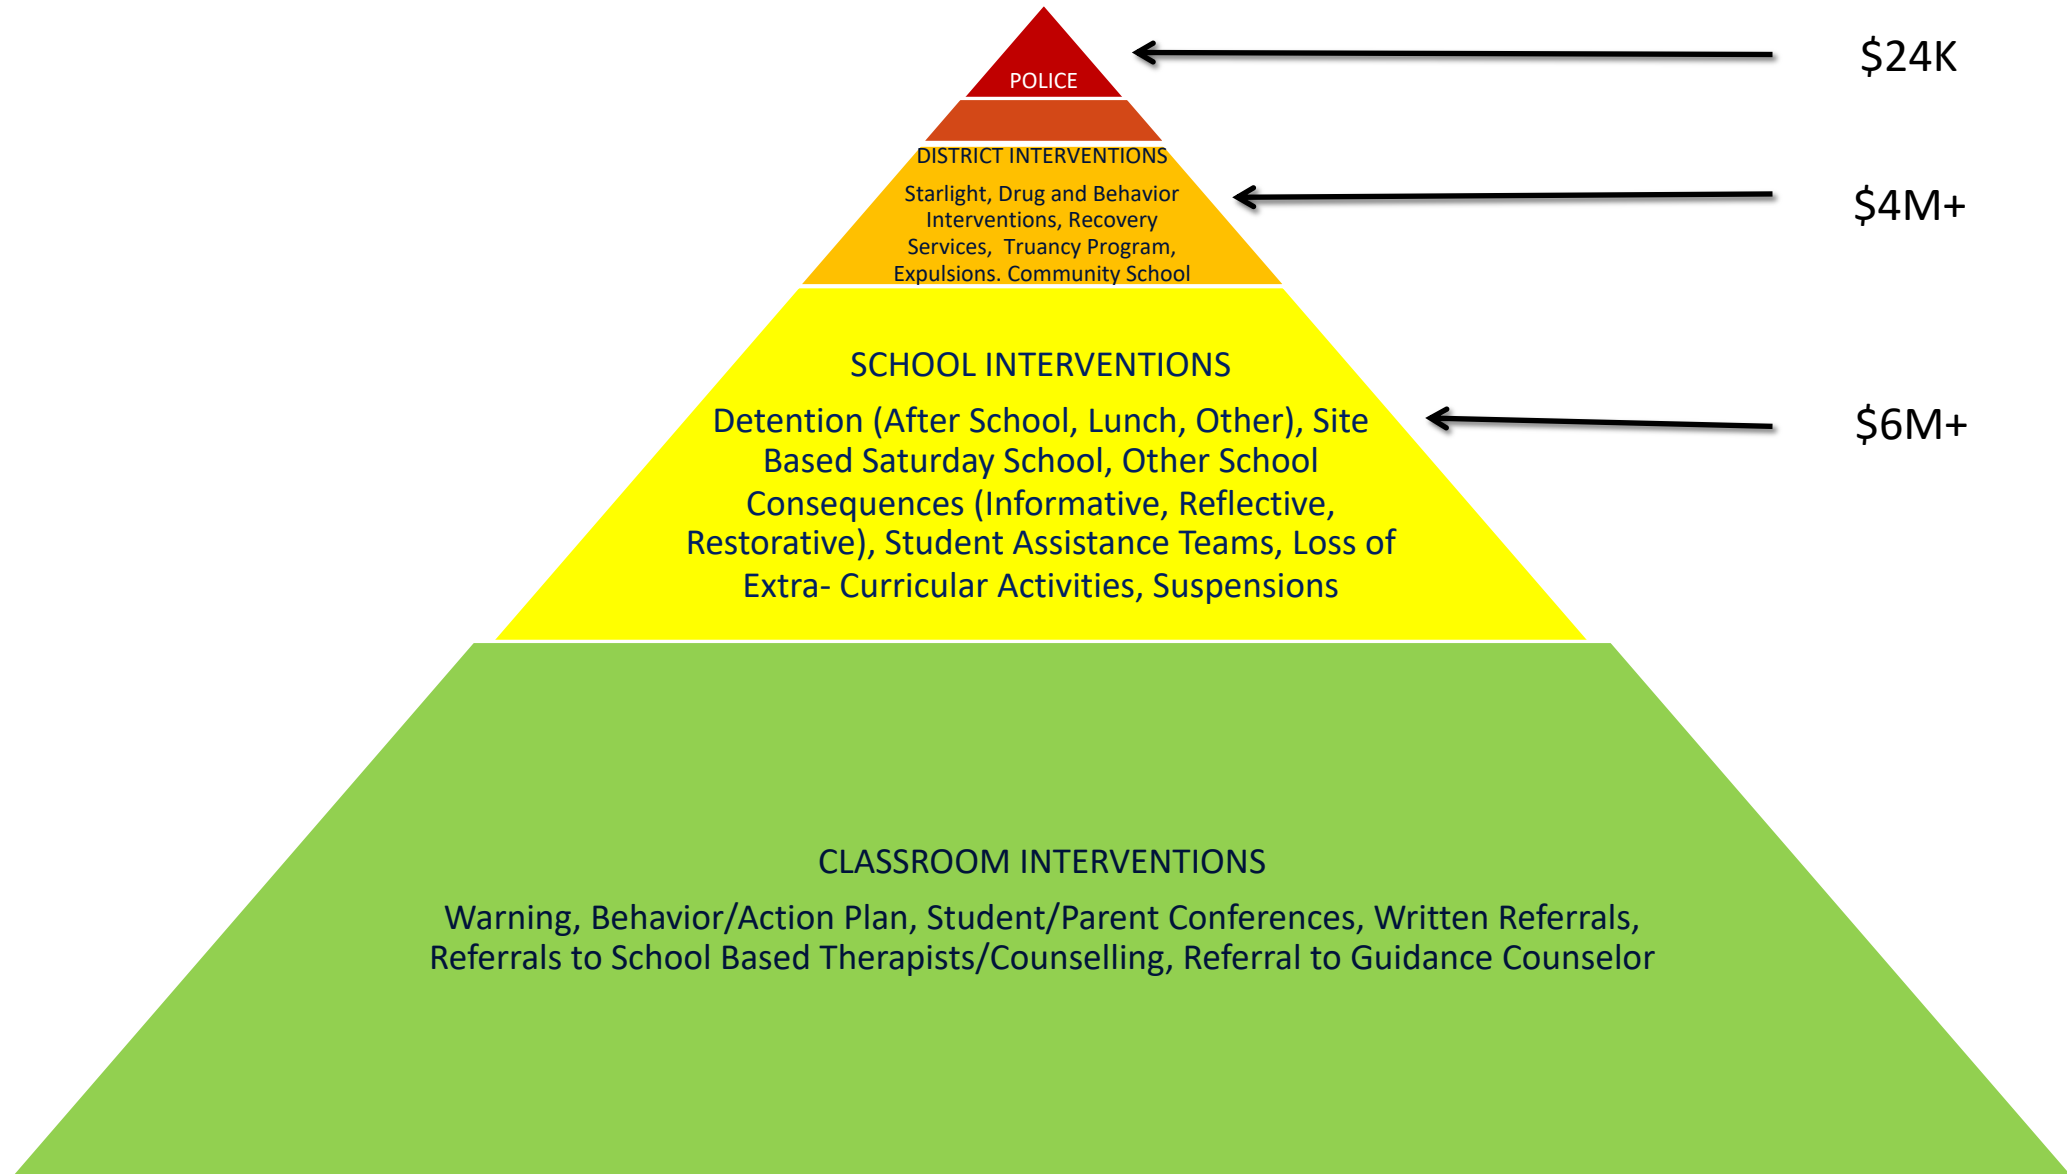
POLICE

$24K

DISTRICT INTERVENTIONS

Starlight, Drug and Behavior Interventions, Recovery Services, Truancy Program, Expulsions. Community School

$4M+

SCHOOL INTERVENTIONS

Detention (After School, Lunch, Other), Site Based Saturday School, Other School Consequences (Informative, Reflective, Restorative), Student Assistance Teams, Loss of Extra- Curricular Activities, Suspensions

$6M+

CLASSROOM INTERVENTIONS

Warning, Behavior/Action Plan, Student/Parent Conferences, Written Referrals, Referrals to School Based Therapists/Counselling, Referral to Guidance Counselor